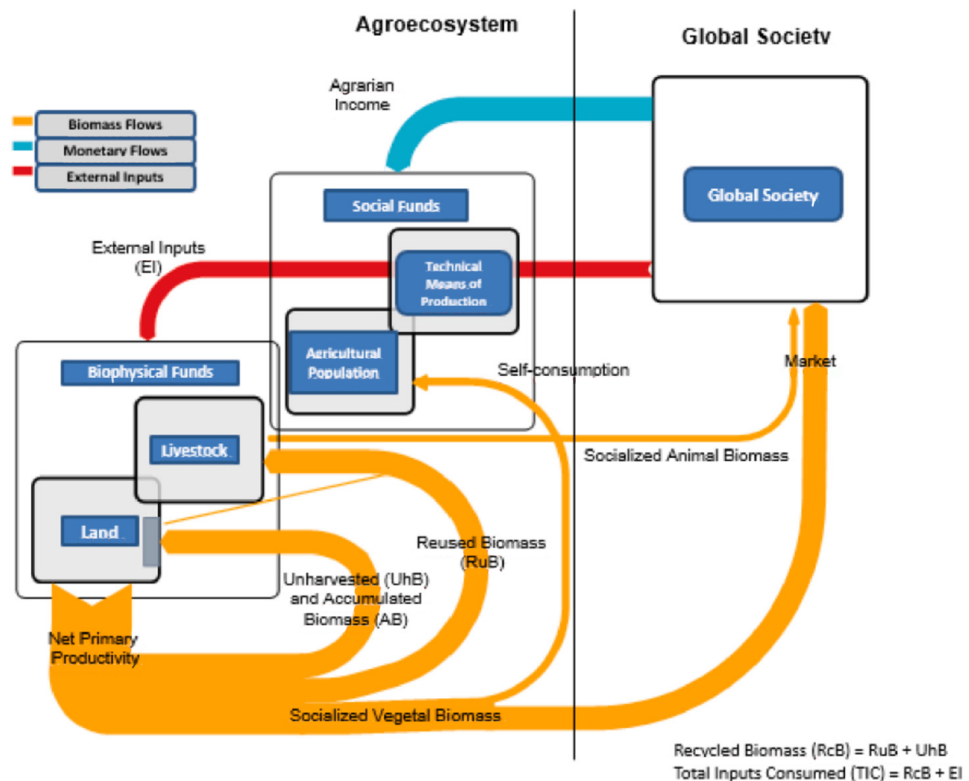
Agroecosystem

Global Societv

Biomass Flows
Monetary Flows
External Inputs

Agrarian Income

Social Funds

Global Society

External Inputs (EI)

Technical Means of Production

Agricultural Population

Biophysical Funds

Self-consumption

Market

Livestock

Socialized Animal Biomass

Land

Reused Biomass (RuB)

Unharvested (UhB) and Accumulated Biomass (AB)

Net Primary Productivity

Socialized Vegetal Biomass

Recycled Biomass (RcB) = RuB + UhB
Total Inputs Consumed (TIC) = RcB + EI